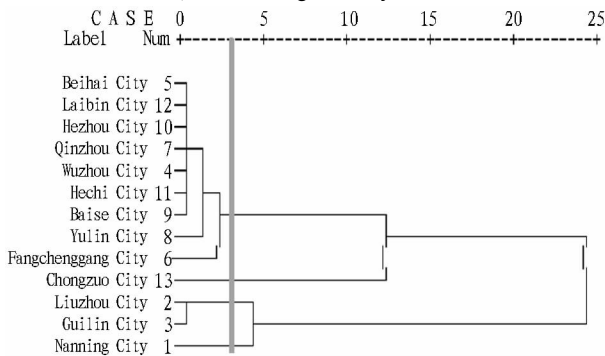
C A S E 0 5 10 15 20 25
Label Num

Beihai City 5
Laibin City 12
Hezhou City 10
Qinzhou City 7
Wuzhou City 4
Hechi City 11
Baise City 9
Yulin City 8
Fangchenggang City 6
Chongzuo City 13
Liuzhou City 2
Guilin City 3
Nanning City 1